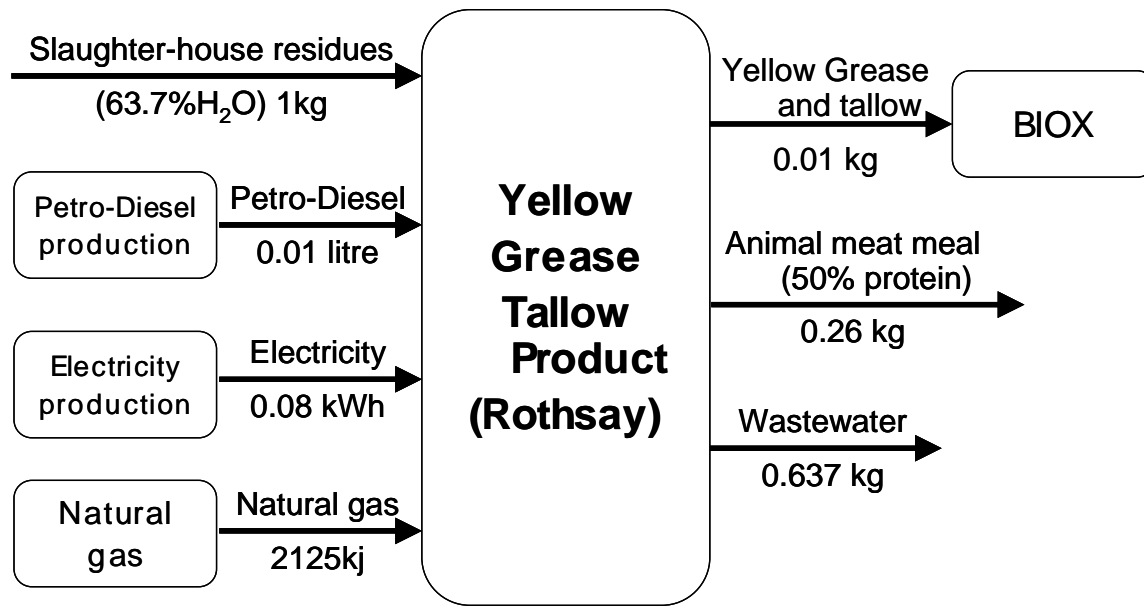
Slaughter-house residues
(63.7%$H_2O$) 1kg

Petro-Diesel production
Petro-Diesel
0.01 litre

Electricity production
Electricity
0.08 kWh

Natural gas
Natural gas
2125kj

Yellow Grease Tallow Product (Rothsay)

Yellow Grease and tallow
0.01 kg

BIOX

Animal meat meal (50% protein)
0.26 kg

Wastewater
0.637 kg